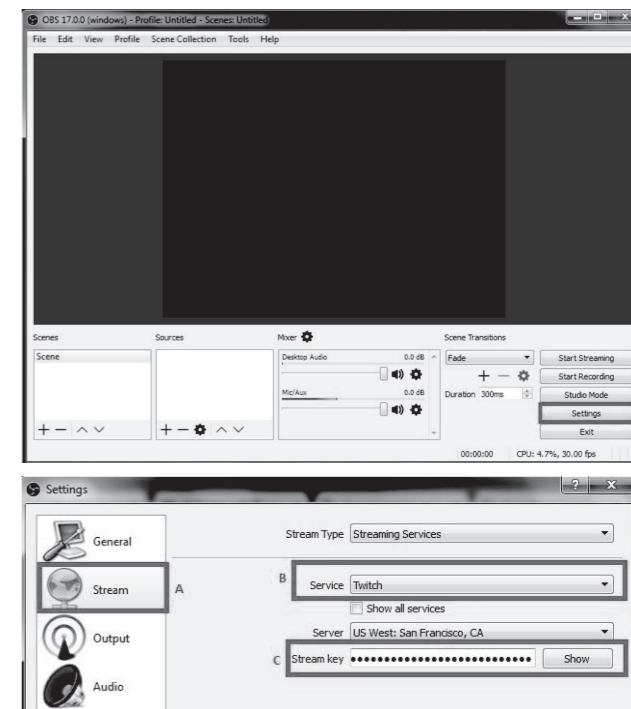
OBS 17.0.0 (windows) - Profile: Untitled - Scenes: Untitled

File Edit View Profile Scene Collection Tools Help

Scenes
Scene

Sources

Mixer
Desktop Audio 0.0 dB
Mic/Aux 0.0 dB

Scene Transitions
Fade
Duration 300ms

Start Streaming
Start Recording
Studio Mode
Settings
Exit

00:00:00 CPU: 4.7%, 30.00 fps

Settings

General
Stream A
Output
Audio

Stream Type Streaming Services
B Service Twitch
Show all services
Server US West: San Francisco, CA
C Stream key •••••••••••••••••••••••••• Show